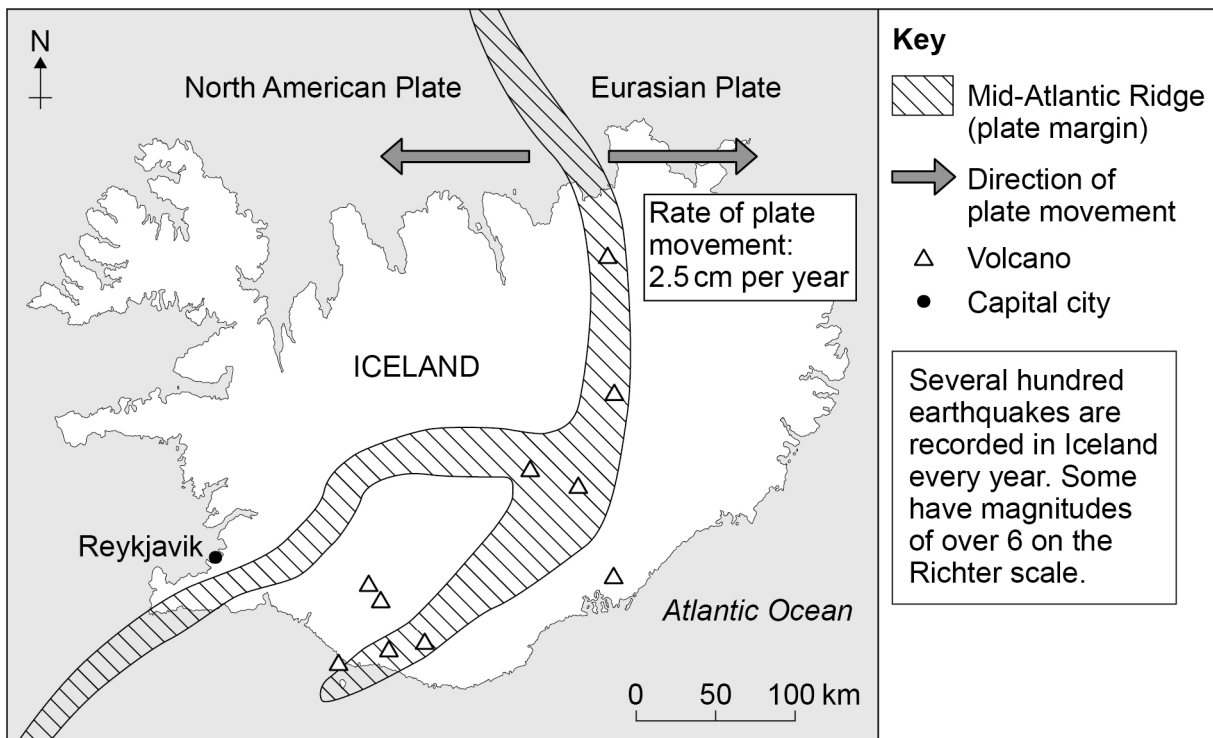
N

North American Plate

Eurasian Plate

Rate of plate movement: 2.5 cm per year

ICELAND

Reykjavik

Atlantic Ocean

0 50 100 km

Key

Mid-Atlantic Ridge (plate margin)

Direction of plate movement

Volcano

Capital city

Several hundred earthquakes are recorded in Iceland every year. Some have magnitudes of over 6 on the Richter scale.